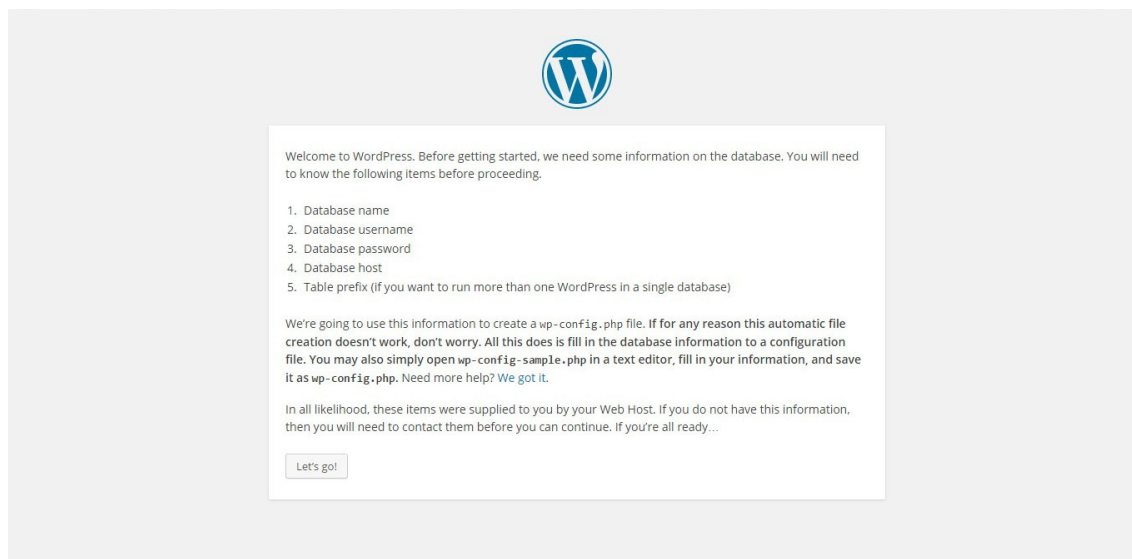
Welcome to WordPress. Before getting started, we need some information on the database. You will need to know the following items before proceeding.

1. Database name
2. Database username
3. Database password
4. Database host
5. Table prefix (if you want to run more than one WordPress in a single database)

We're going to use this information to create a wp-config.php file. If for any reason this automatic file creation doesn't work, don't worry. All this does is fill in the database information to a configuration file. You may also simply open wp-config-sample.php in a text editor, fill in your information, and save it as wp-config.php. Need more help? We got it.

In all likelihood, these items were supplied to you by your Web Host. If you do not have this information, then you will need to contact them before you can continue. If you're all ready…

Let's go!